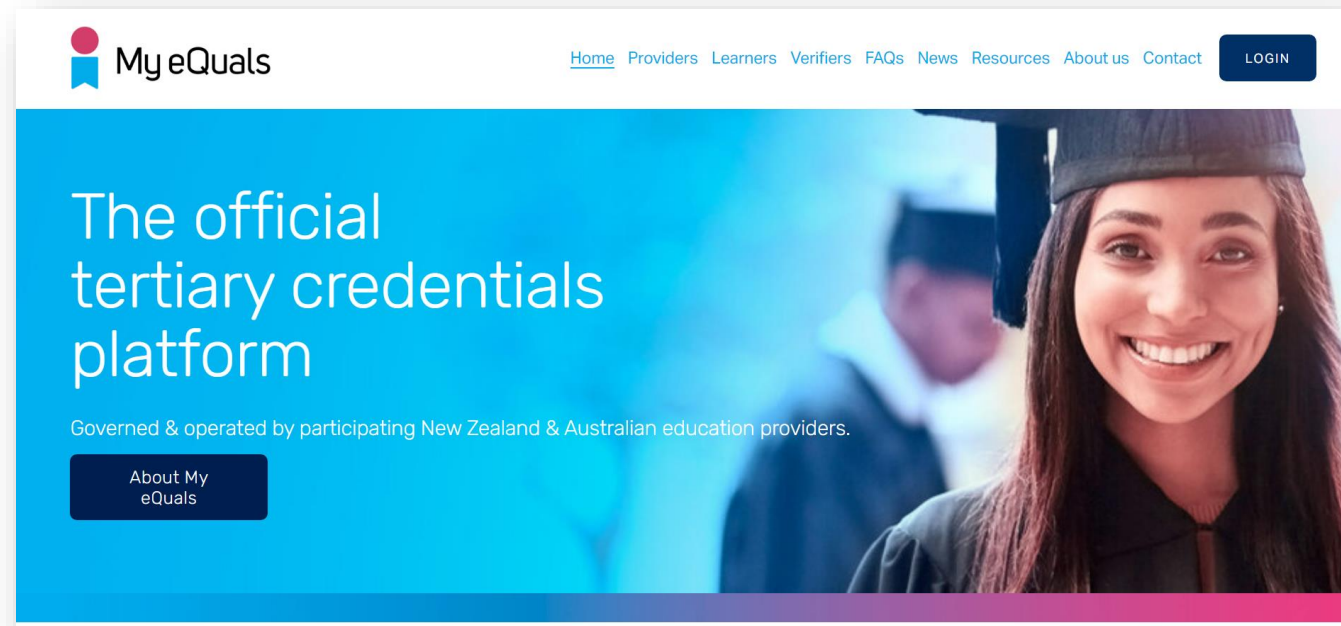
My eQuals

Home Providers Learners Verifiers FAQs News Resources About us Contact LOGIN

The official tertiary credentials platform

Governed & operated by participating New Zealand & Australian education providers.

About My eQuals